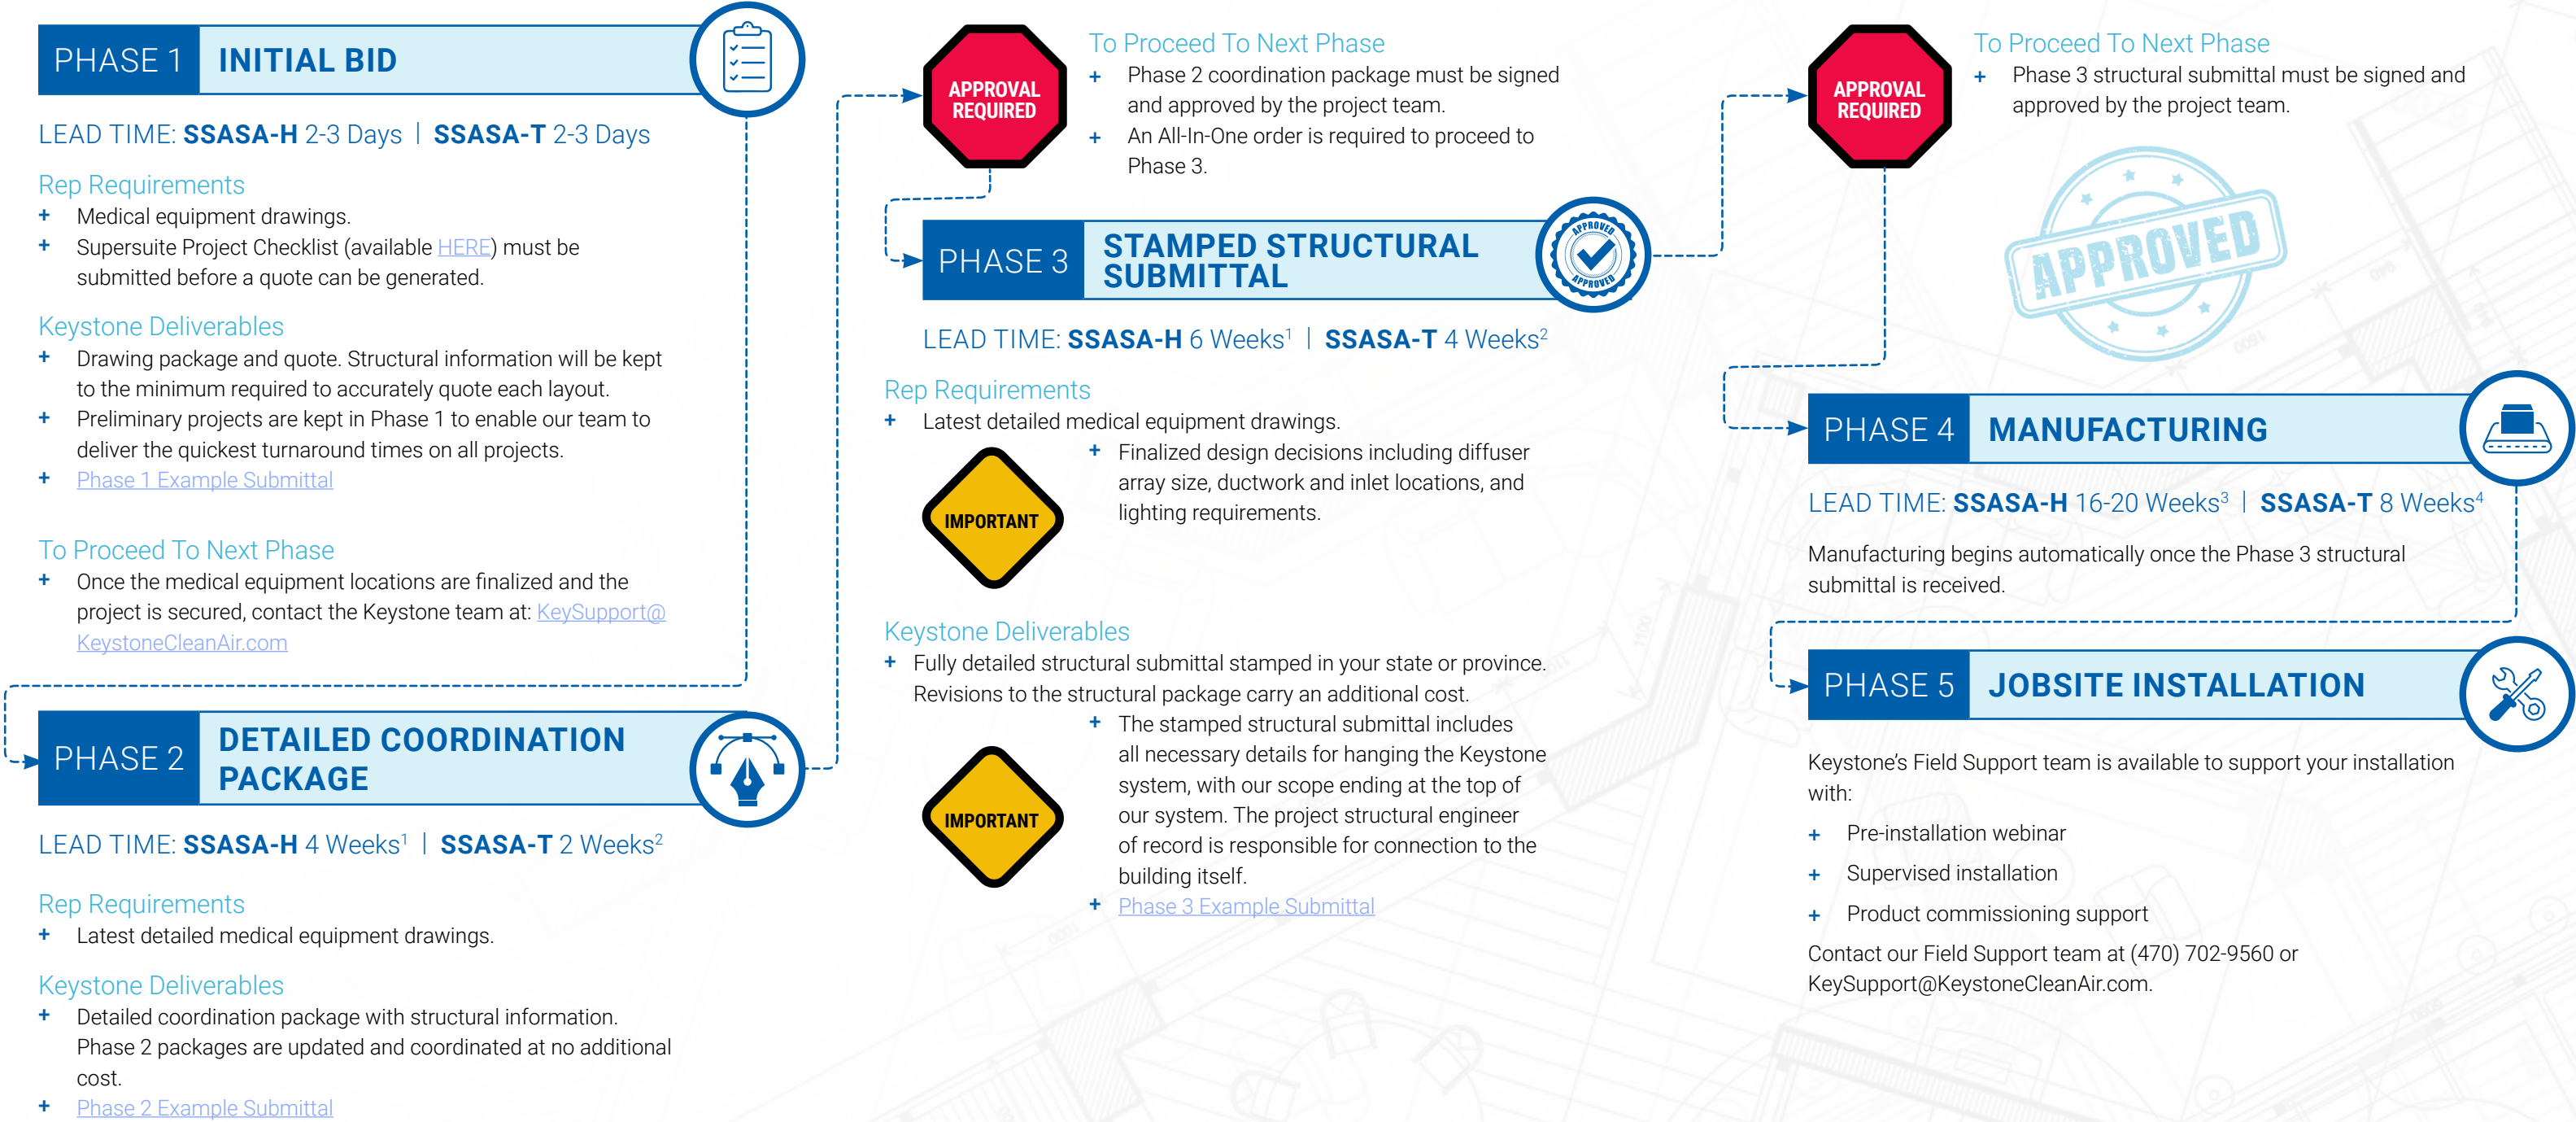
PHASE 1 INITIAL BID

LEAD TIME: SSASA-H 2-3 Days | SSASA-T 2-3 Days

Rep Requirements
+ Medical equipment drawings.
+ Supersuite Project Checklist (available HERE) must be submitted before a quote can be generated.

Keystone Deliverables
+ Drawing package and quote. Structural information will be kept to the minimum required to accurately quote each layout.
+ Preliminary projects are kept in Phase 1 to enable our team to deliver the quickest turnaround times on all projects.
+ Phase 1 Example Submittal

To Proceed To Next Phase
+ Once the medical equipment locations are finalized and the project is secured, contact the Keystone team at: KeySupport@KeystoneCleanAir.com

PHASE 2 DETAILED COORDINATION PACKAGE

LEAD TIME: SSASA-H 4 Weeks$^1$ | SSASA-T 2 Weeks$^2$

Rep Requirements
+ Latest detailed medical equipment drawings.

Keystone Deliverables
+ Detailed coordination package with structural information. Phase 2 packages are updated and coordinated at no additional cost.
+ Phase 2 Example Submittal

APPROVAL REQUIRED

To Proceed To Next Phase
+ Phase 2 coordination package must be signed and approved by the project team.
+ An All-In-One order is required to proceed to Phase 3.

PHASE 3 STAMPED STRUCTURAL SUBMITTAL

APPROVED APPROVED

LEAD TIME: SSASA-H 6 Weeks$^1$ | SSASA-T 4 Weeks$^2$

Rep Requirements
+ Latest detailed medical equipment drawings.

IMPORTANT

+ Finalized design decisions including diffuser array size, ductwork and inlet locations, and lighting requirements.

Keystone Deliverables
+ Fully detailed structural submittal stamped in your state or province. Revisions to the structural package carry an additional cost.

IMPORTANT

+ The stamped structural submittal includes all necessary details for hanging the Keystone system, with our scope ending at the top of our system. The project structural engineer of record is responsible for connection to the building itself.
+ Phase 3 Example Submittal

APPROVAL REQUIRED

To Proceed To Next Phase
+ Phase 3 structural submittal must be signed and approved by the project team.

APPROVED

PHASE 4 MANUFACTURING

LEAD TIME: SSASA-H 16-20 Weeks$^3$ | SSASA-T 8 Weeks$^4$

Manufacturing begins automatically once the Phase 3 structural submittal is received.

PHASE 5 JOBSITE INSTALLATION

Keystone's Field Support team is available to support your installation with:
+ Pre-installation webinar
+ Supervised installation
+ Product commissioning support

Contact our Field Support team at (470) 702-9560 or KeySupport@KeystoneCleanAir.com.